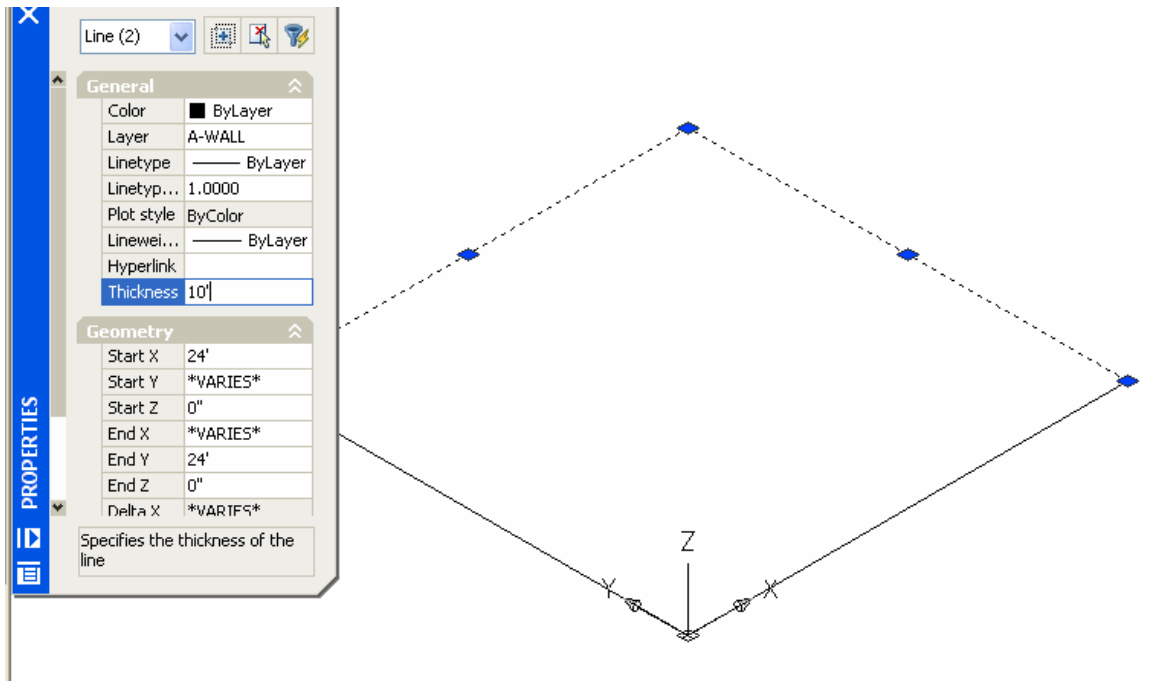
Line (2)

General

| | |
|---|---|
| Color | ByLayer |
| Layer | A-WALL |
| Linetype | ——— ByLayer |
| Linetyp... | 1.0000 |
| Plot style | ByColor |
| Linewei... | ——— ByLayer |
| Hyperlink | |
| Thickness | 10' |

Geometry

| | |
|---|---|
| Start X | 24' |
| Start Y | \*VARIES\* |
| Start Z | 0" |
| End X | \*VARIES\* |
| End Y | 24' |
| End Z | 0" |
| Delta X | \*VARIES\* |

Specifies the thickness of the line

PROPERTIES

Z
Y
X